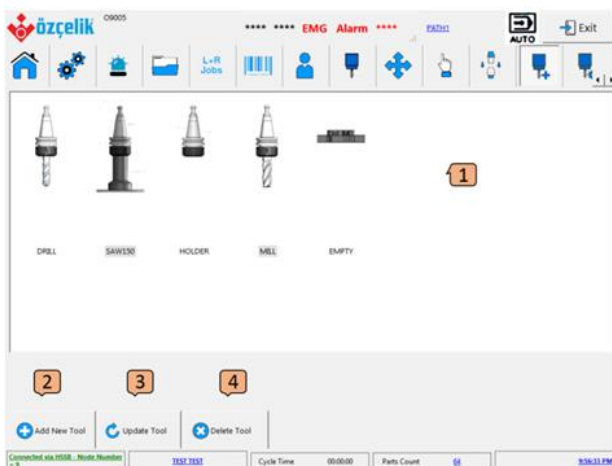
özçelik O9005

**** **** EMG Alarm **** PATH1

AUTO

Exit

L+R Jobs

1

DRILL SAW150 HOLDER MILL EMPTY

2 3 4

Add New Tool Update Tool Delete Tool

Connected via HSSB - Node Number : 0 TEST TEST Cycle Time 00:00:00 Parts Count 64 9:56:33 PM